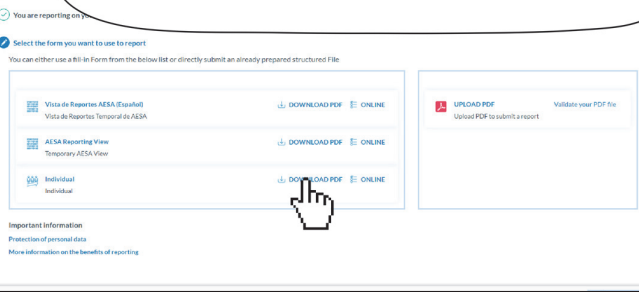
You are reporting on y

Select the form you want to use to report

You can either use a fill-in Form from the below list or directly submit an already prepared structured File

Vista de Reportes AESA (Español)
Vista de Reportes Temporal de AESA
DOWNLOAD PDF ONLINE

AESA Reporting View
Temporary AESA View
DOWNLOAD PDF ONLINE

Individual
Individual
DOW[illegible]LOAD PDF ONLINE

UPLOAD PDF
Upload PDF to submit a report
Validate your PDF file

Important information

Protection of personal data

More information on the benefits of reporting